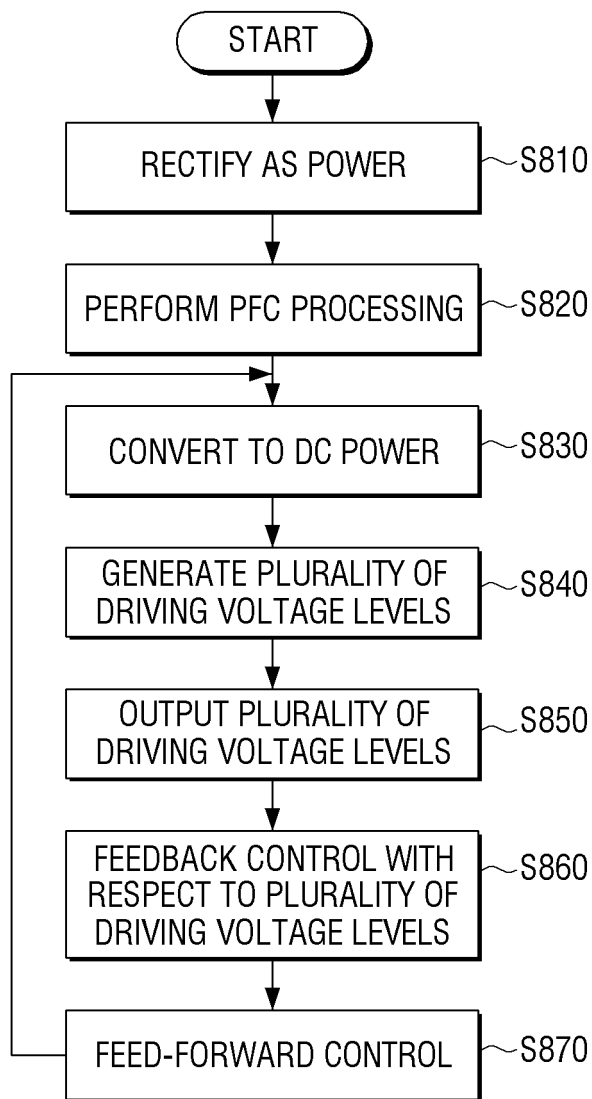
START

RECTIFY AS POWER

S810

PERFORM PFC PROCESSING

S820

CONVERT TO DC POWER

S830

GENERATE PLURALITY OF DRIVING VOLTAGE LEVELS

S840

OUTPUT PLURALITY OF DRIVING VOLTAGE LEVELS

S850

FEEDBACK CONTROL WITH RESPECT TO PLURALITY OF DRIVING VOLTAGE LEVELS

S860

FEED-FORWARD CONTROL

S870